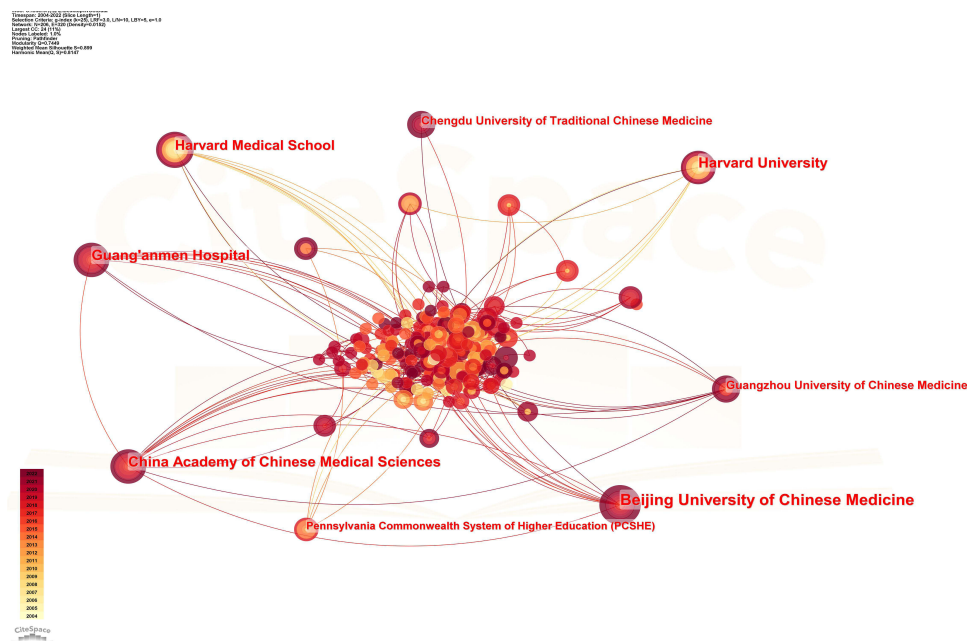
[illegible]
Timespan: 2004-2022 (Slice Length=1)
Selection Criteria: g-index (k=25), LRF=3.0, L/N=10, LBY=5, e=1.0
Network: N=206, E=320 (Density=0.0152)
Largest CC: 24 (11%)
Nodes Labeled: 1.0%
Pruning: Pathfinder
Modularity Q=0.7448
Weighted Mean Silhouette S=0.899
Harmonic Mean(Q, S)=0.8147

Chengdu University of Traditional Chinese Medicine
Harvard Medical School
Harvard University
Guang'anmen Hospital
Guangzhou University of Chinese Medicine
China Academy of Chinese Medical Sciences
Beijing University of Chinese Medicine
Pennsylvania Commonwealth System of Higher Education (PCSHE)

2022
2021
2020
2019
2018
2017
2016
2015
2014
2013
2012
2011
2010
2009
2008
2007
2006
2005
2004
CiteSpace